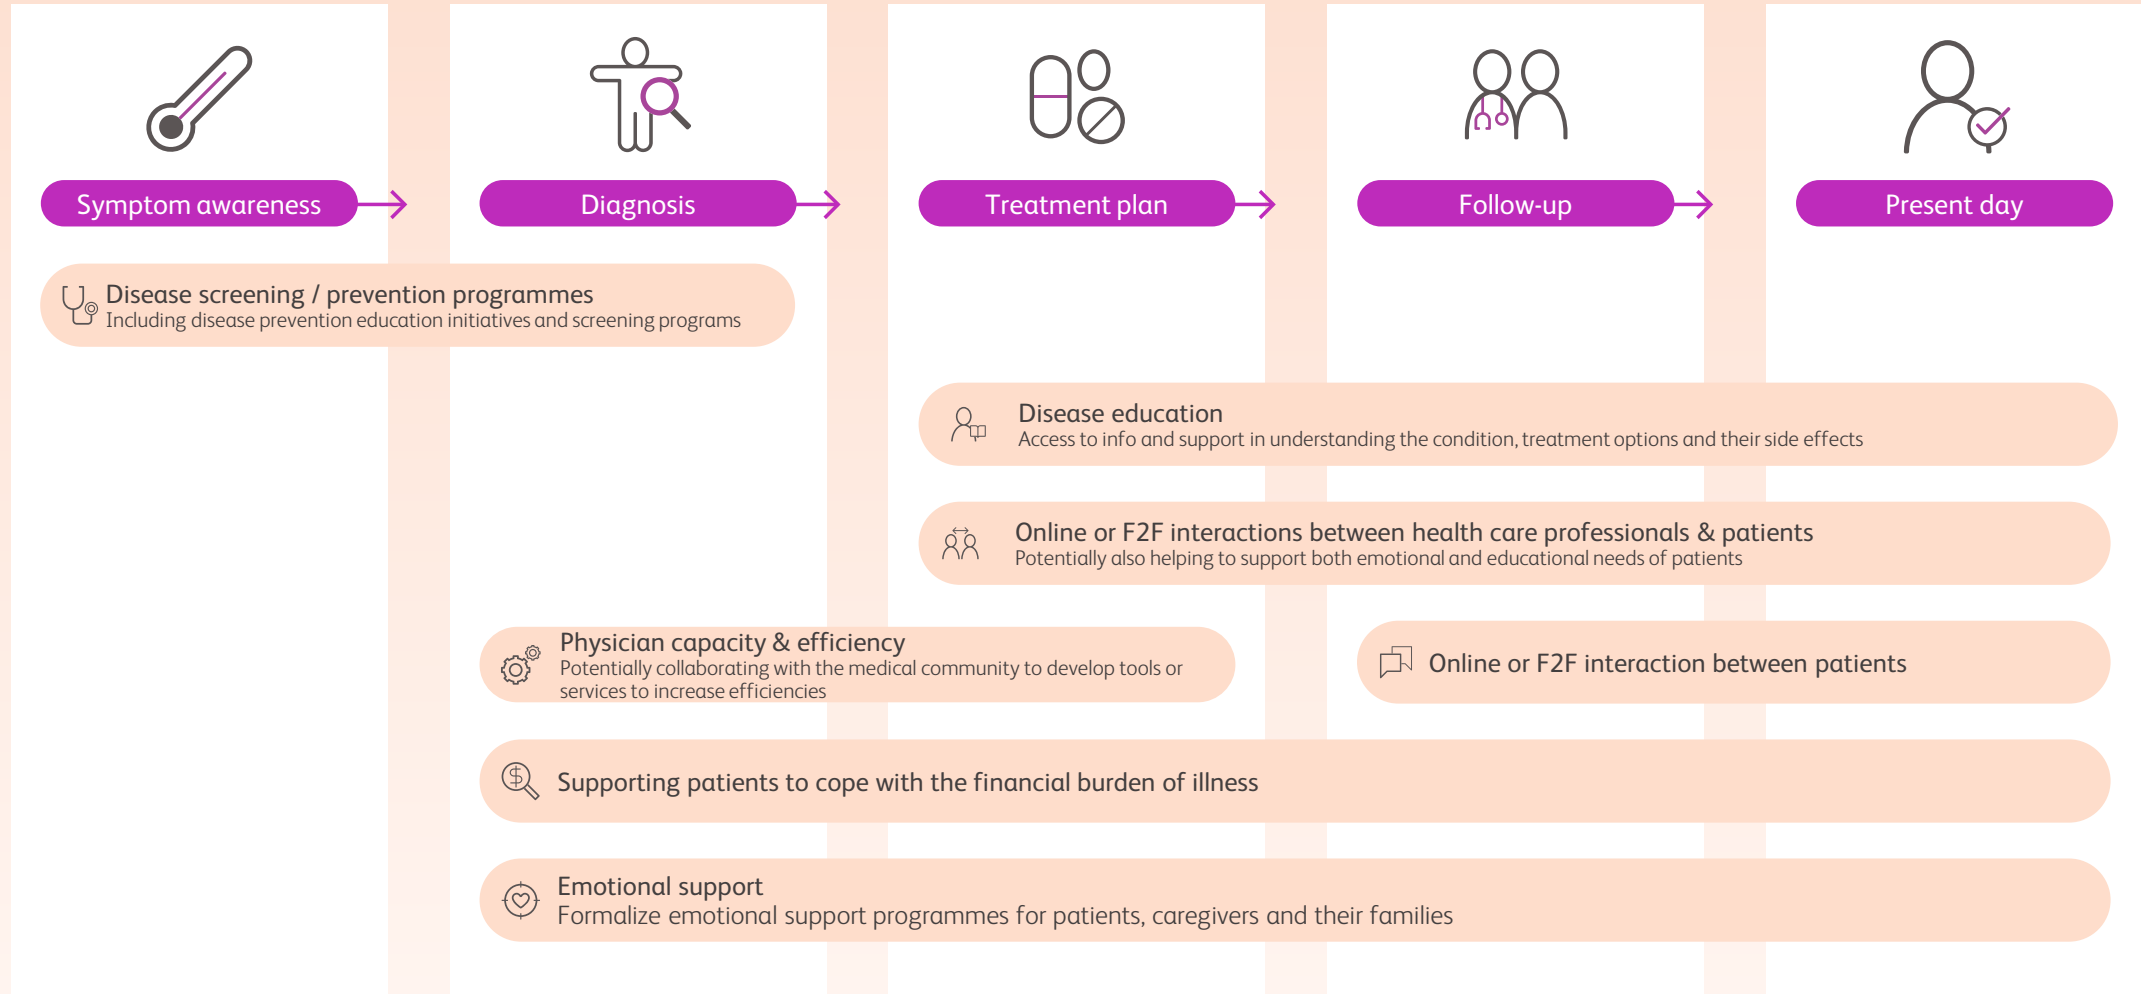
Symptom awareness

Diagnosis

Treatment plan

Follow-up

Present day

Disease screening / prevention programmes
Including disease prevention education initiatives and screening programs

Disease education
Access to info and support in understanding the condition, treatment options and their side effects

Online or F2F interactions between health care professionals & patients
Potentially also helping to support both emotional and educational needs of patients

Physician capacity & efficiency
Potentially collaborating with the medical community to develop tools or services to increase efficiencies

Online or F2F interaction between patients

Supporting patients to cope with the financial burden of illness

Emotional support
Formalize emotional support programmes for patients, caregivers and their families